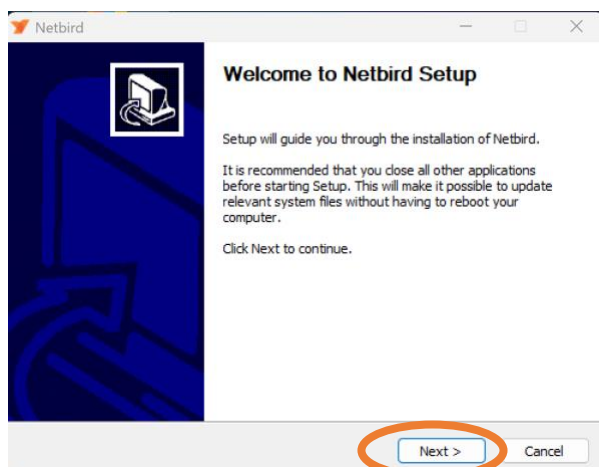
Netbird

Welcome to Netbird Setup

Setup will guide you through the installation of Netbird.

It is recommended that you close all other applications before starting Setup. This will make it possible to update relevant system files without having to reboot your computer.

Click Next to continue.

Next >
Cancel